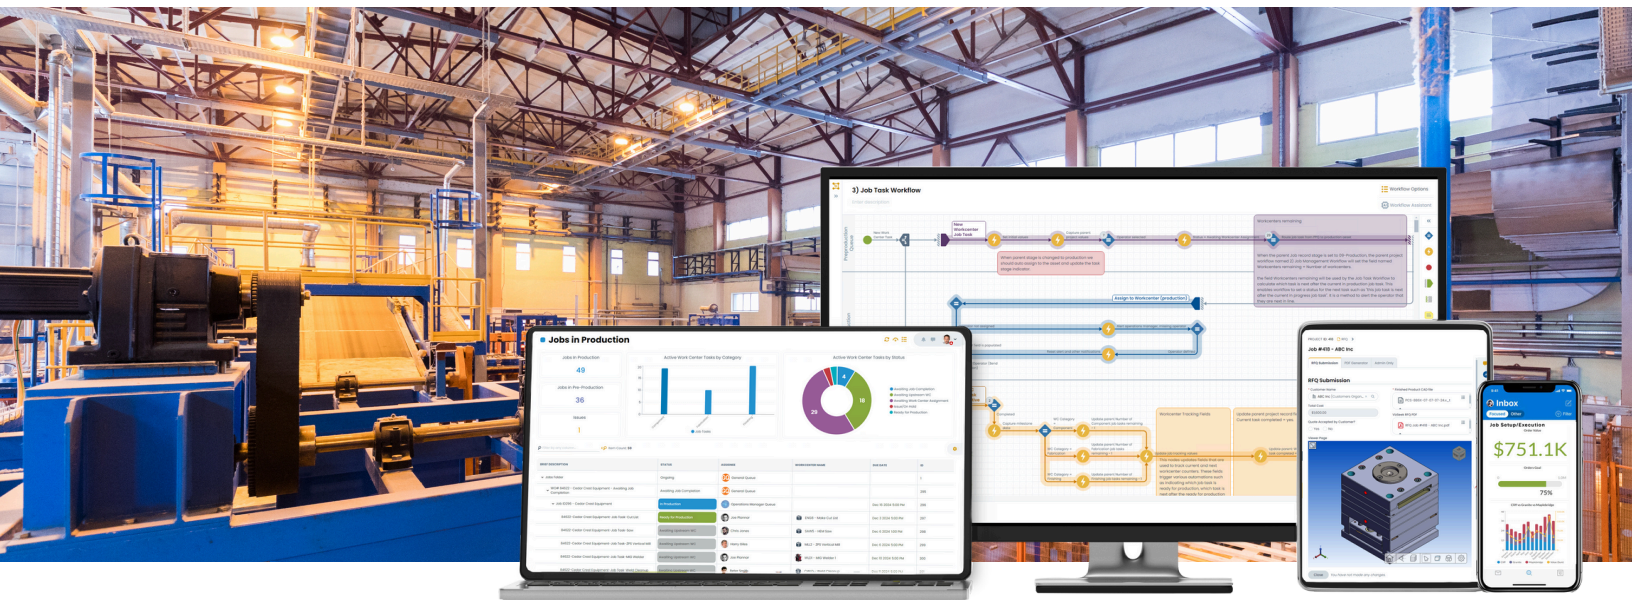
3) Job Task Workflow

Workflow Options

Workflow Assistant

Assign to Workcenter (production)

Jobs in Production

Jobs in Production

49

Jobs in Pre-Production

36

Issues

1

Active Work Center Tasks by Category

Active Work Center Tasks by Status

Job #418 - ABC Inc

RFQ Submission

Inbox

Job Setup/Execution

$751.1K

75%